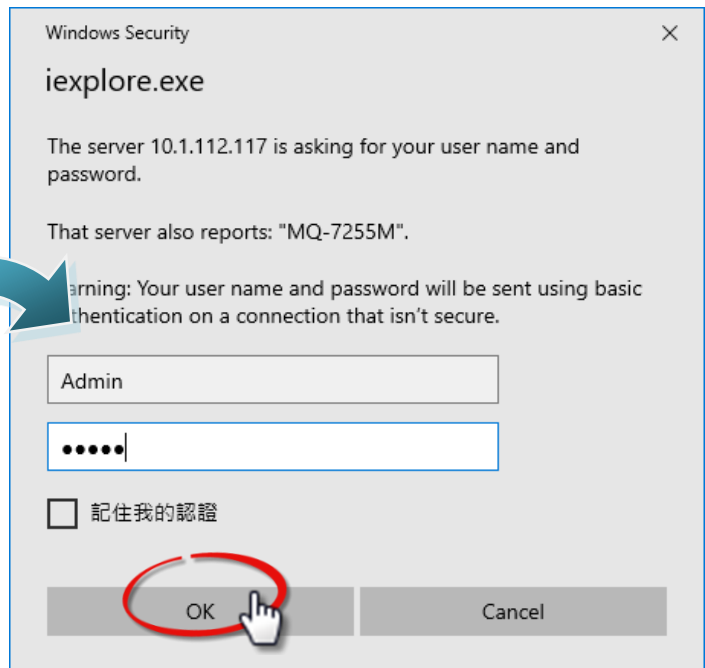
Windows Security

iexplore.exe

The server 10.1.112.117 is asking for your user name and password.

That server also reports: "MQ-7255M".

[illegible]arning: Your user name and password will be sent using basic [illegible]thentication on a connection that isn't secure.

Admin

•••••

記住我的認證

OK

Cancel